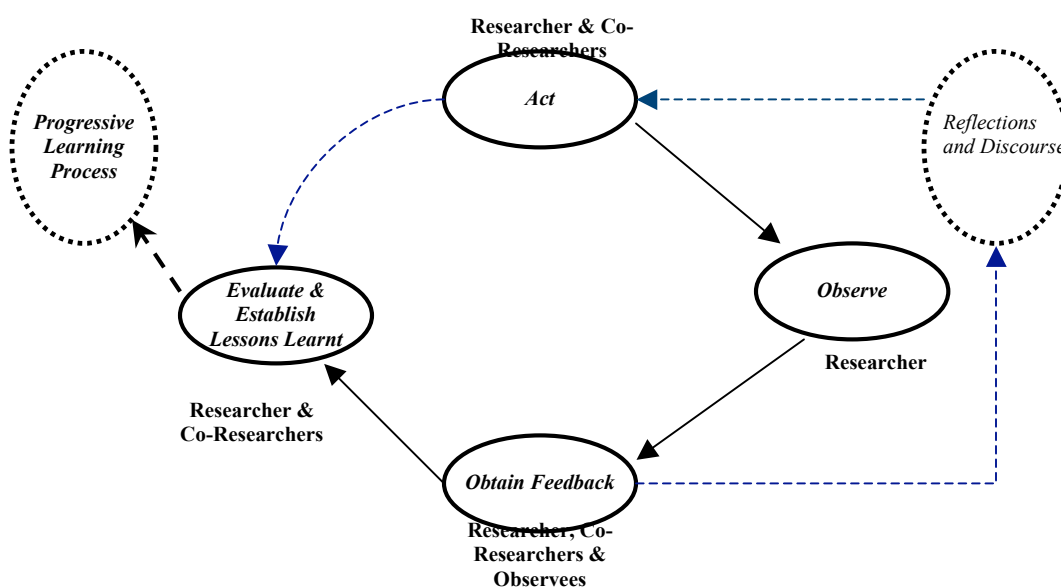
Researcher & Co-Researchers

Act

Progressive Learning Process

Reflections and Discourse

Evaluate & Establish Lessons Learnt

Observe

Researcher

Researcher & Co-Researchers

Obtain Feedback

Researcher, Co-Researchers & Observees